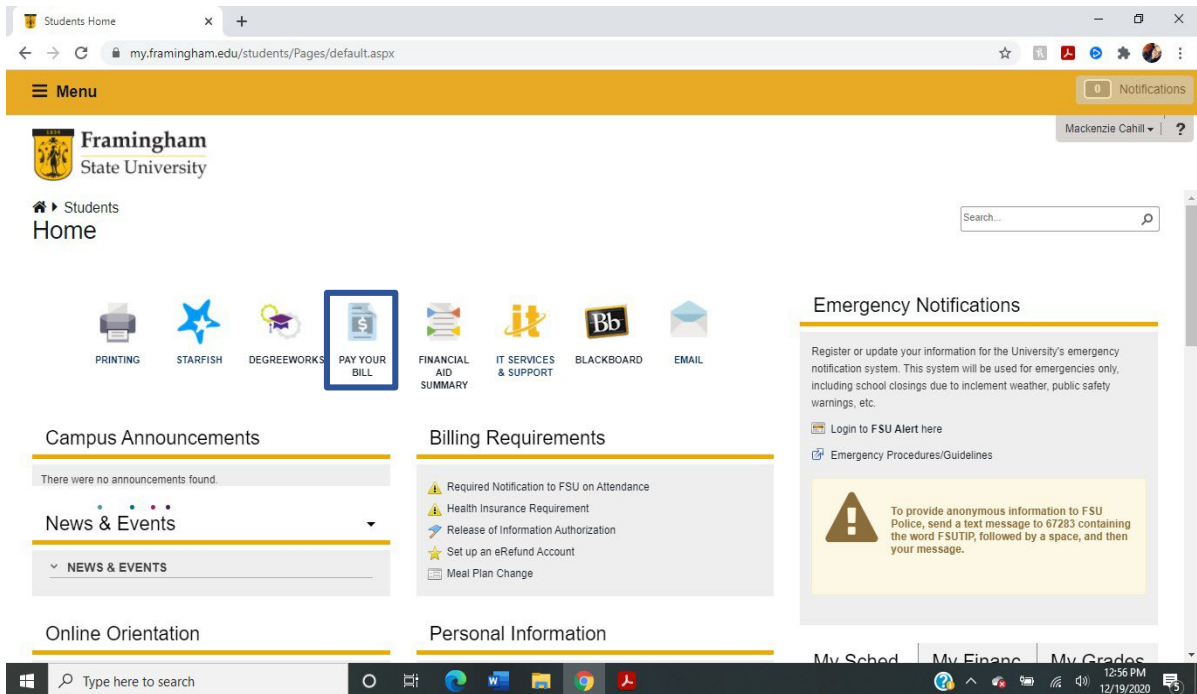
Students Home

my.framingham.edu/students/Pages/default.aspx

Menu

0 Notifications

Mackenzie Cahill ?

Framingham State University

Students

Home

Search...

PRINTING
STARFISH
DEGREEWORKS
PAY YOUR BILL
FINANCIAL AID SUMMARY
IT SERVICES & SUPPORT
BLACKBOARD
EMAIL

Emergency Notifications

Register or update your information for the University's emergency notification system. This system will be used for emergencies only, including school closings due to inclement weather, public safety warnings, etc.

Login to FSU Alert here

Emergency Procedures/Guidelines

To provide anonymous information to FSU Police, send a text message to 67283 containing the word FSUTIP, followed by a space, and then your message.

Campus Announcements

There were no announcements found.

News & Events

NEWS & EVENTS

Billing Requirements

Required Notification to FSU on Attendance
Health Insurance Requirement
Release of Information Authorization
Set up an eRefund Account
Meal Plan Change

Online Orientation

Personal Information

My Sched
My Financ
My Grades

Type here to search

12:56 PM
12/19/2020